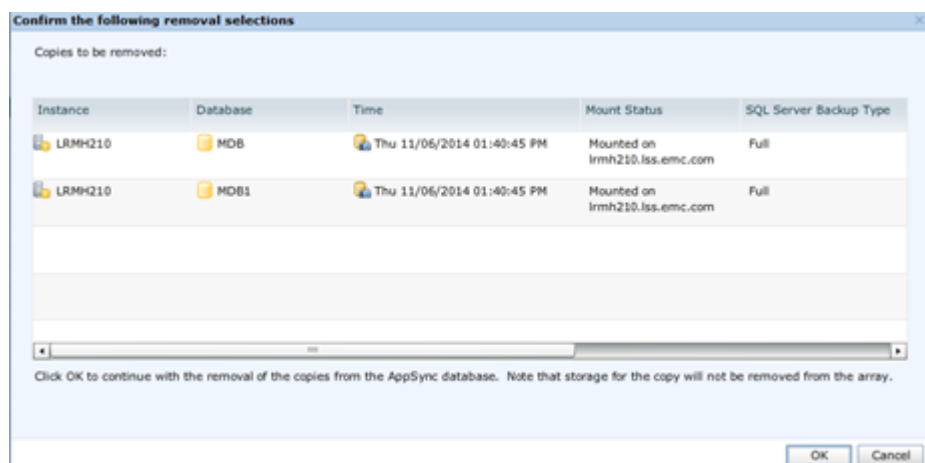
Confirm the following removal selections

Copies to be removed:

| Instance | Database | Time | Mount Status | SQL Server Backup Type |
|---|---|---|---|---|
| LRMH210 | MDB | Thu 11/06/2014 01:40:45 PM | Mounted on lrmh210.lss.emc.com | Full |
| LRMH210 | MDB1 | Thu 11/06/2014 01:40:45 PM | Mounted on lrmh210.lss.emc.com | Full |

Click OK to continue with the removal of the copies from the AppSync database. Note that storage for the copy will not be removed from the array.

OK Cancel